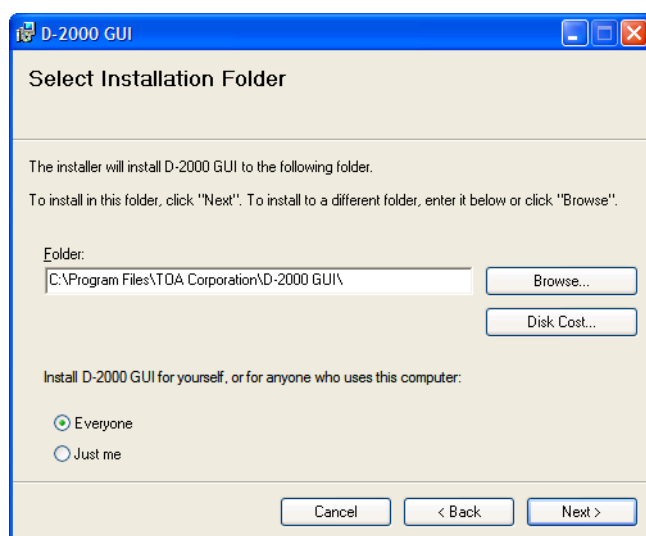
D-2000 GUI

Select Installation Folder

The installer will install D-2000 GUI to the following folder.

To install in this folder, click "Next". To install to a different folder, enter it below or click "Browse".

Folder:
C:\Program Files\TOA Corporation\D-2000 GUI\

Browse...

Disk Cost...

Install D-2000 GUI for yourself, or for anyone who uses this computer:

Everyone
Just me

Cancel
< Back
Next >